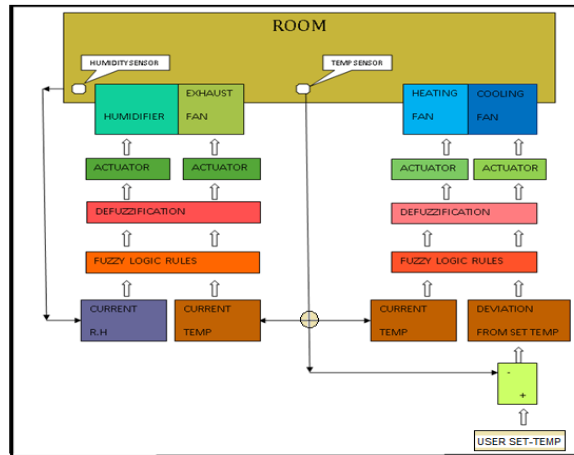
ROOM

HUMIDITY SENSOR

TEMP SENSOR

HUMIDIFIER

EXHAUST FAN

HEATING FAN

COOLING FAN

ACTUATOR

ACTUATOR

ACTUATOR

ACTUATOR

DEFUZZIFICATION

DEFUZZIFICATION

FUZZY LOGIC RULES

FUZZY LOGIC RULES

CURRENT R.H

CURRENT TEMP

CURRENT TEMP

DEVIATION FROM SET TEMP

-

+

USER SET-TEMP